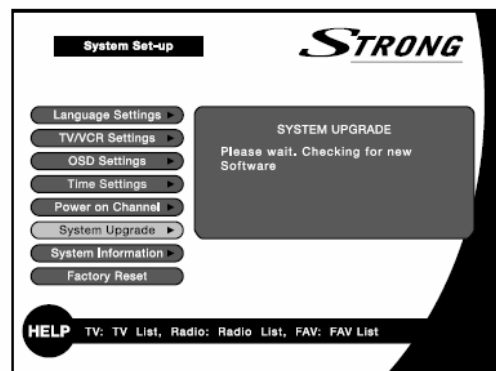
System Set-up

STRONG

Language Settings
TV/VCR Settings
OSD Settings
Time Settings
Power on Channel
System Upgrade
System Information
Factory Reset

SYSTEM UPGRADE
Please wait. Checking for new Software

HELP TV: TV List, Radio: Radio List, FAV: FAV List